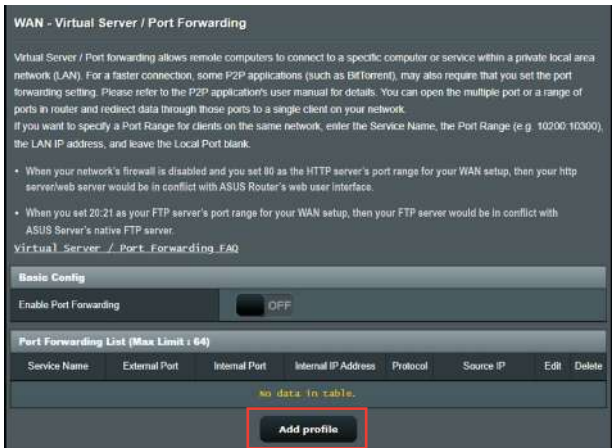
WAN - Virtual Server / Port Forwarding

Virtual Server / Port forwarding allows remote computers to connect to a specific computer or service within a private local area network (LAN). For a faster connection, some P2P applications (such as BitTorrent), may also require that you set the port forwarding setting. Please refer to the P2P application's user manual for details. You can open the multiple port or a range of ports in router and redirect data through those ports to a single client on your network.
If you want to specify a Port Range for clients on the same network, enter the Service Name, the Port Range (e.g. 10200:10300), the LAN IP address, and leave the Local Port blank.

• When your network's firewall is disabled and you set 80 as the HTTP server's port range for your WAN setup, then your http server/web server would be in conflict with ASUS Router's web user interface.

• When you set 20:21 as your FTP server's port range for your WAN setup, then your FTP server would be in conflict with ASUS Server's native FTP server.

Virtual Server / Port Forwarding FAQ

Basic Config

Enable Port Forwarding OFF

Port Forwarding List (Max Limit : 64)

| Service Name | External Port | Internal Port | Internal IP Address | Protocol | Source IP | Edit | Delete |
|---|---|---|---|---|---|---|---|
| No data in table. | | | | | | | |

Add profile